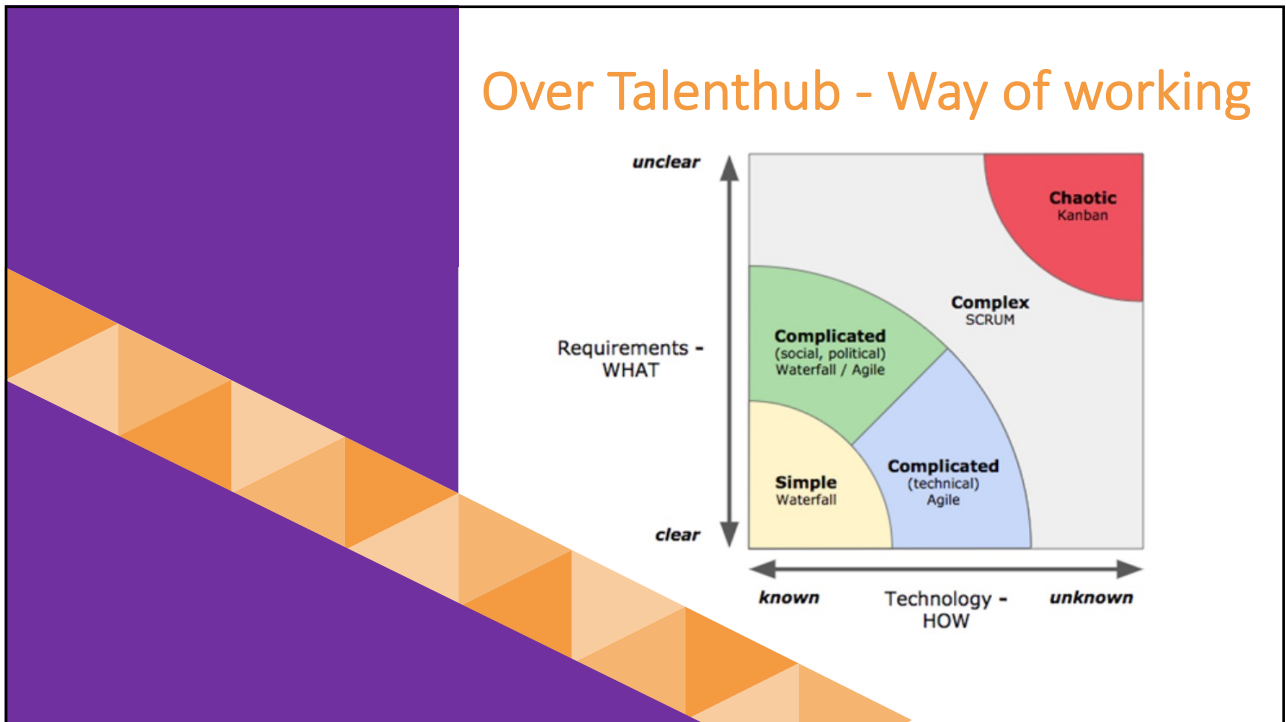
Over Talenthub - Way of working

unclear

Requirements - WHAT

clear

Chaotic
Kanban

Complex
SCRUM

Complicated
(social, political)
Waterfall / Agile

Simple
Waterfall

Complicated
(technical)
Agile

known

Technology - HOW

unknown